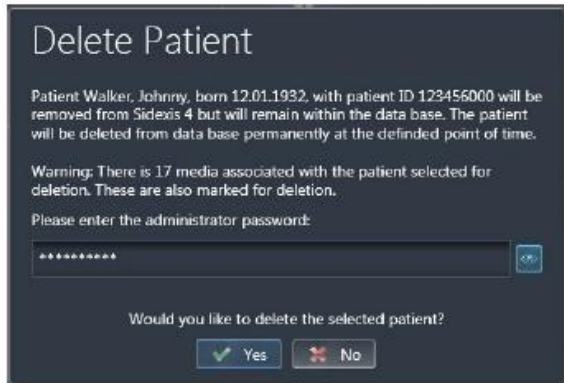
Delete Patient

Patient Walker, Johnny, born 12.01.1932, with patient ID 123456000 will be removed from Sidexis 4 but will remain within the data base. The patient will be deleted from data base permanently at the defindned point of time.

Warning: There is 17 media associated with the patient selected for deletion. These are also marked for deletion.

Please enter the administrator password:

**********

Would you like to delete the selected patient?

Yes No